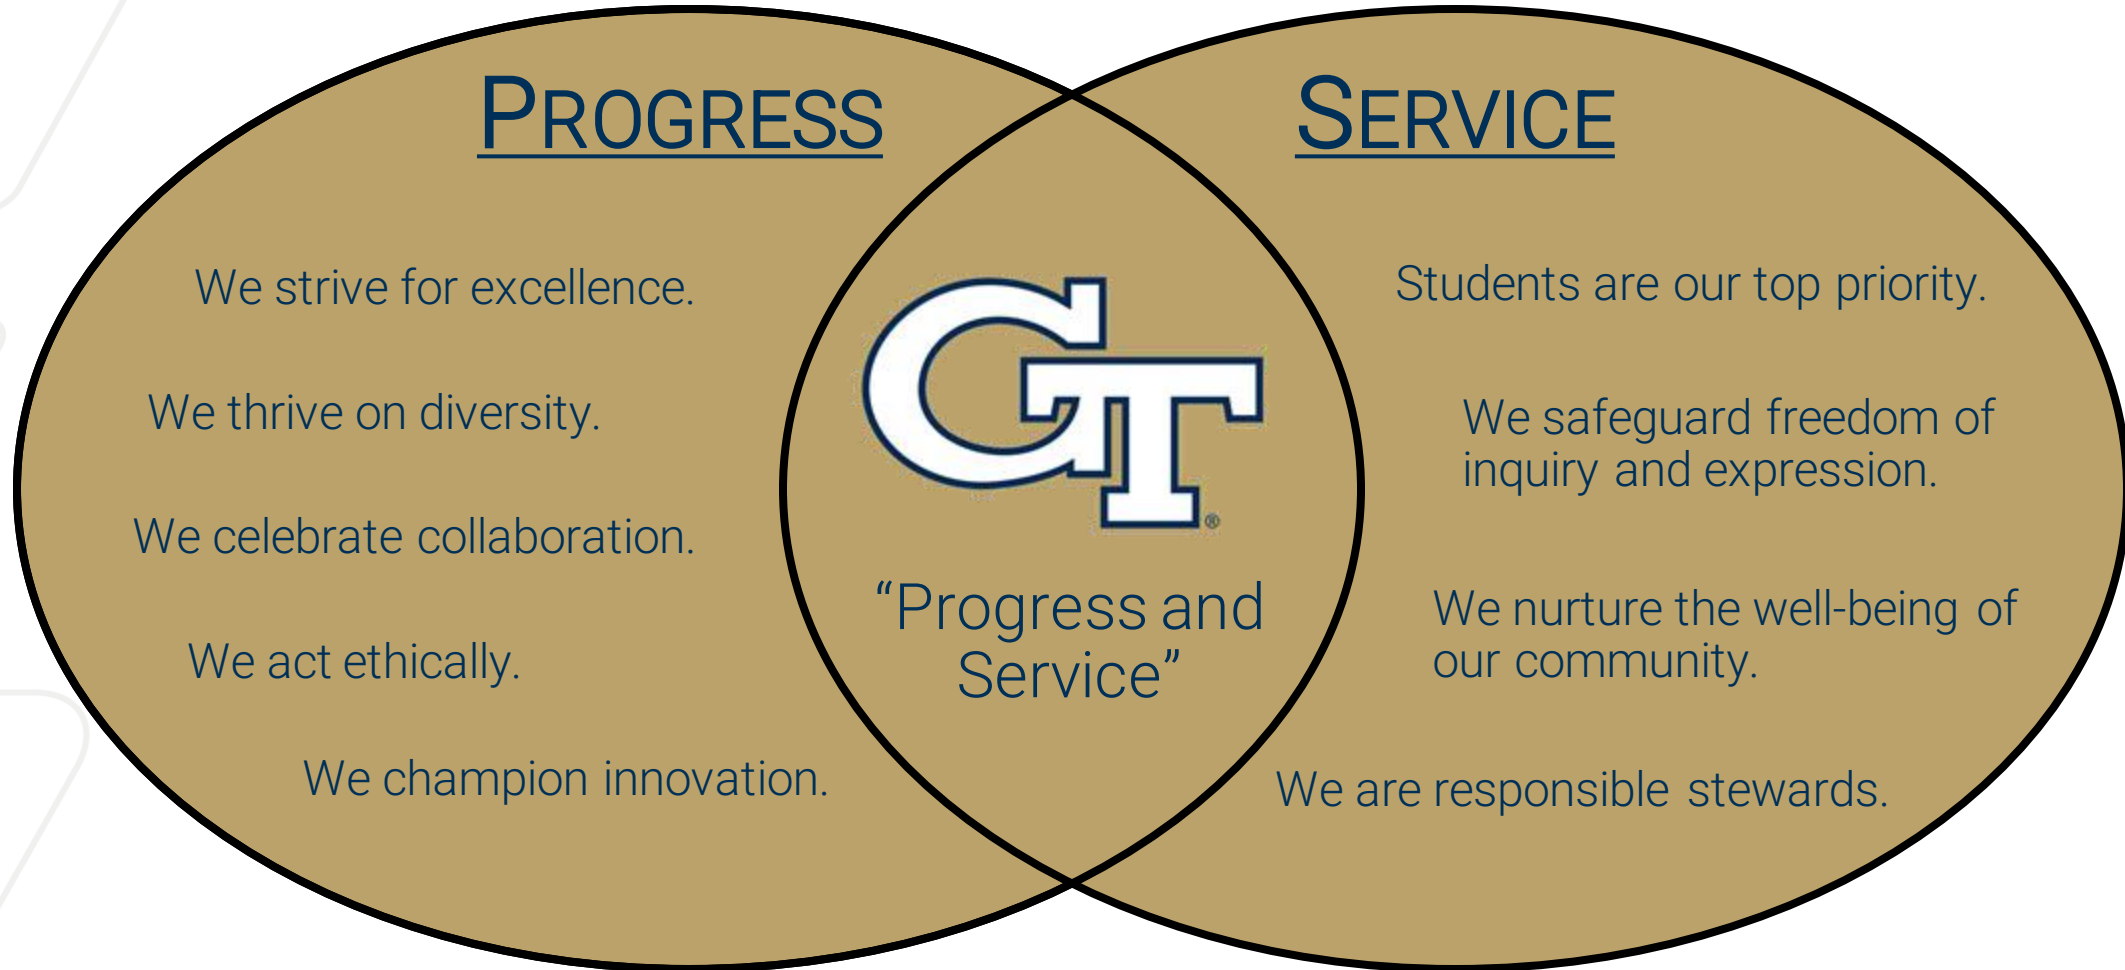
PROGRESS

We strive for excellence.

We thrive on diversity.

We celebrate collaboration.

We act ethically.

We champion innovation.

GT®

"Progress and Service"

SERVICE

Students are our top priority.

We safeguard freedom of inquiry and expression.

We nurture the well-being of our community.

We are responsible stewards.